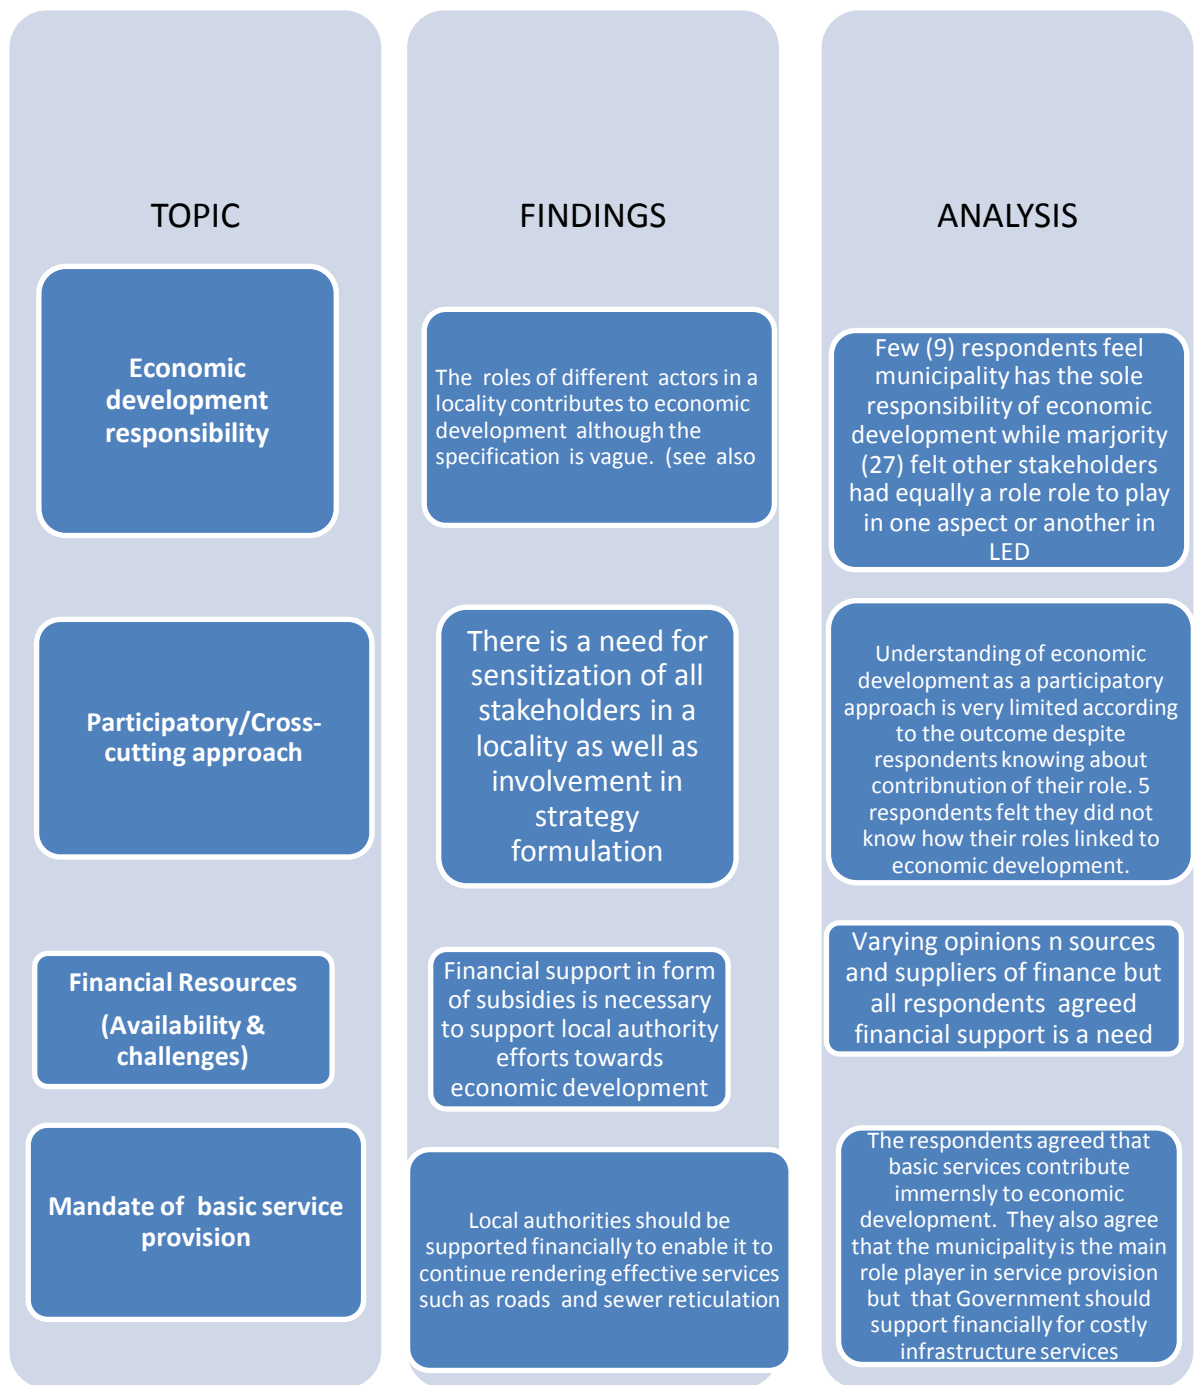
TOPIC

Economic development responsibility

Participatory/Cross-cutting approach

Financial Resources

(Availability & challenges)

Mandate of basic service provision

FINDINGS

The roles of different actors in a locality contributes to economic development although the specification is vague. (see also

There is a need for sensitization of all stakeholders in a locality as well as involvement in strategy formulation

Financial support in form of subsidies is necessary to support local authority efforts towards economic development

Local authorities should be supported financially to enable it to continue rendering effective services such as roads and sewer reticulation

ANALYSIS

Few (9) respondents feel municipality has the sole responsibility of economic development while marjority (27) felt other stakeholders had equally a role role to play in one aspect or another in LED

Understanding of economic development as a participatory approach is very limited according to the outcome despite respondents knowing about contribnution of their role. 5 respondents felt they did not know how their roles linked to economic development.

Varying opinions n sources and suppliers of finance but all respondents agreed financial support is a need

The respondents agreed that basic services contribute immernsly to economic development. They also agree that the municipality is the main role player in service provision but that Government should support financially for costly infrastructure services